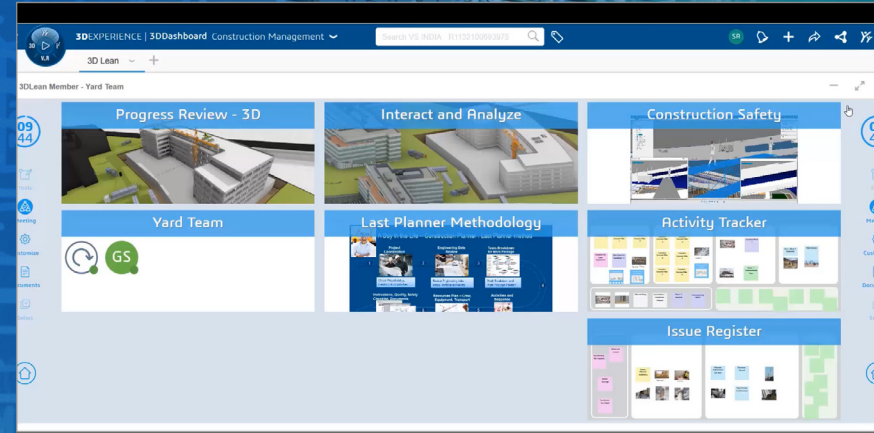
3DEXPERIENCE | 3DDashboard Construction Management

Search VS INDIA R1132100893975

SR

3D Lean

3DLean Member - Yard Team

09
44

Meeting

Documents

Progress Review - 3D

Interact and Analyze

Construction Safety

Yard Team

GS

Last Planner Methodology

Activity Tracker

Issue Register

09
44